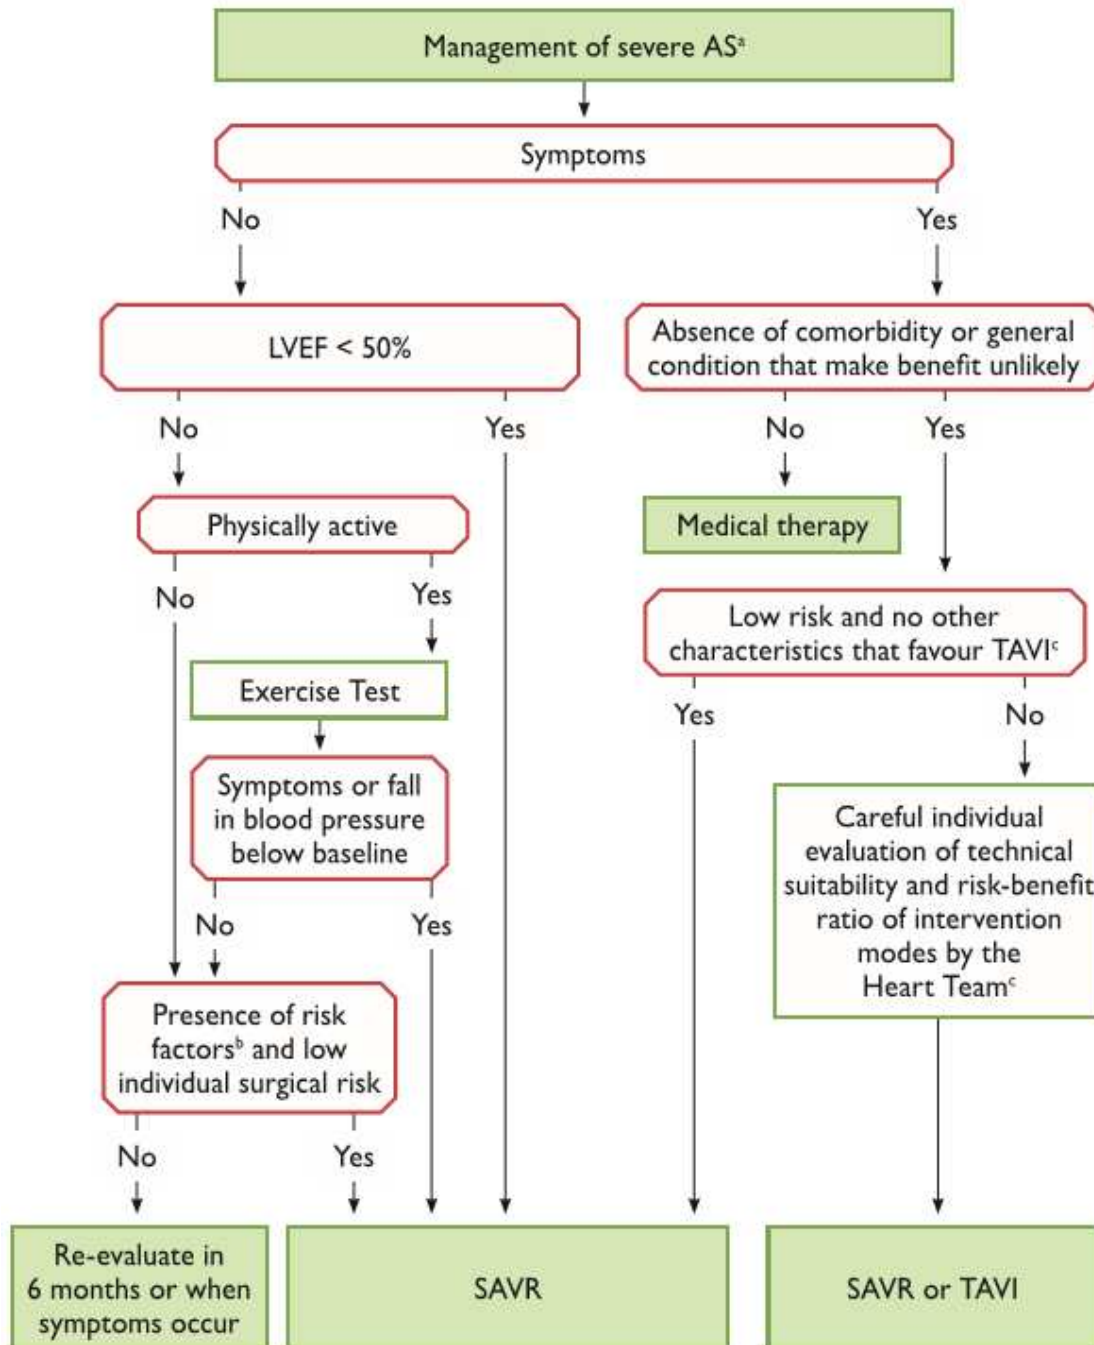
Management of severe AS$^{a}$

Symptoms

No

Yes

LVEF < 50%

No

Yes

Absence of comorbidity or general condition that make benefit unlikely

No

Yes

Physically active

No

Yes

Medical therapy

Exercise Test

Low risk and no other characteristics that favour TAVI$^{c}$

Yes

No

Symptoms or fall in blood pressure below baseline

No

Yes

Careful individual evaluation of technical suitability and risk-benefit ratio of intervention modes by the Heart Team$^{c}$

Presence of risk factors$^{b}$ and low individual surgical risk

No

Yes

Re-evaluate in 6 months or when symptoms occur

SAVR

SAVR or TAVI